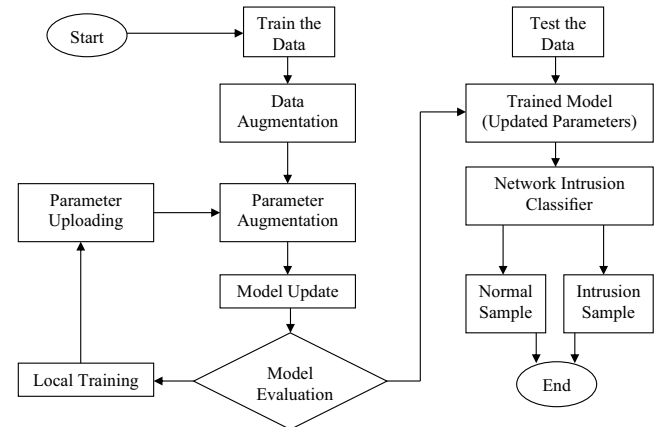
Start

Train the Data

Data Augmentation

Parameter Uploading

Parameter Augmentation

Model Update

Local Training

Model Evaluation

Test the Data

Trained Model (Updated Parameters)

Network Intrusion Classifier

Normal Sample

Intrusion Sample

End